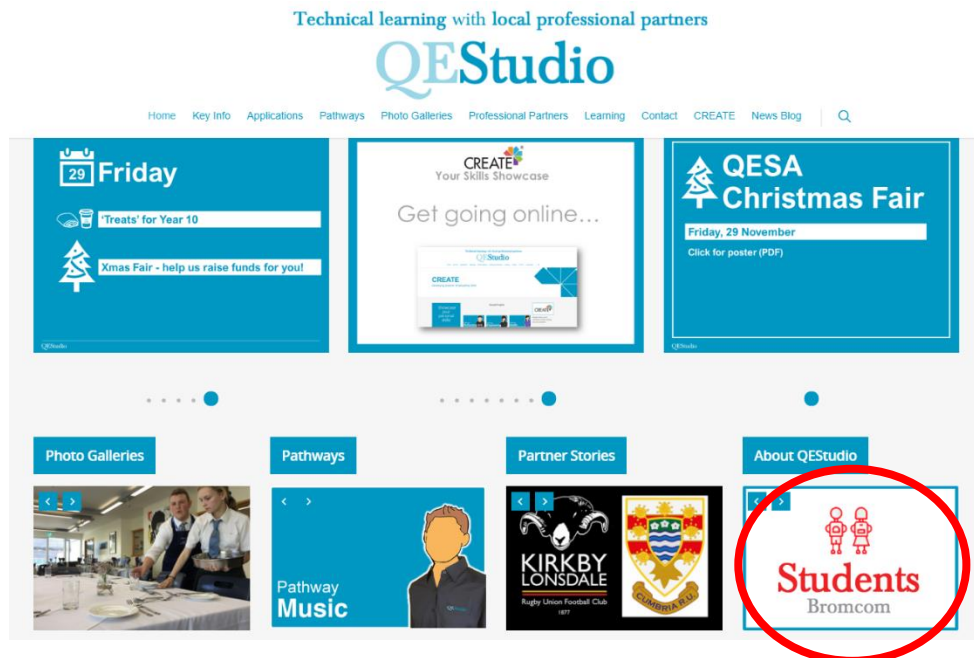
Technical learning with local professional partners

QEStudio

Home Key Info Applications Pathways Photo Galleries Professional Partners Learning Contact CREATE News Blog

29 Friday

'Treats' for Year 10

Xmas Fair - help us raise funds for you!

QEStudio

CREATE
Your Skills Showcase

Get going online...

CREATE

QESA Christmas Fair

Friday, 29 November

Click for poster (PDF)

QEStudio

Photo Galleries

Pathways

Pathway
Music

Partner Stories

KIRKBY LONSDALE
Rugby Union Football Club
1877

CUMBRIA R.U.

About QEStudio

Students
Bromcom